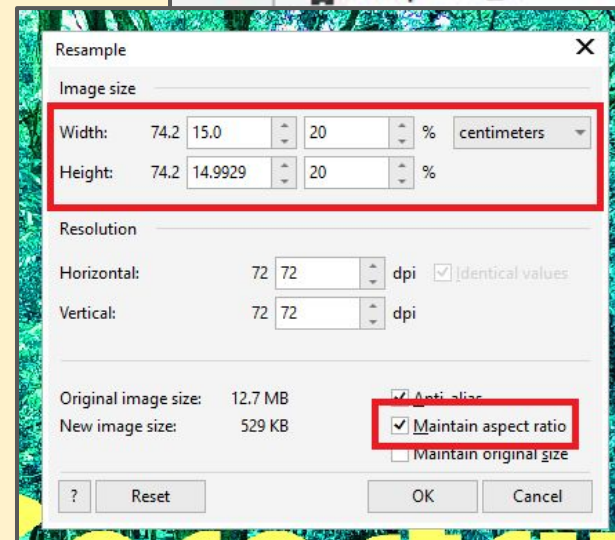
Resample

Image size

Width: 74.2 15.0 20 % centimeters

Height: 74.2 14.9929 20 %

Resolution

Horizontal: 72 72 dpi Identical values

Vertical: 72 72 dpi

Original image size: 12.7 MB

New image size: 529 KB

Anti-alias

Maintain aspect ratio

Maintain original size

? Reset OK Cancel